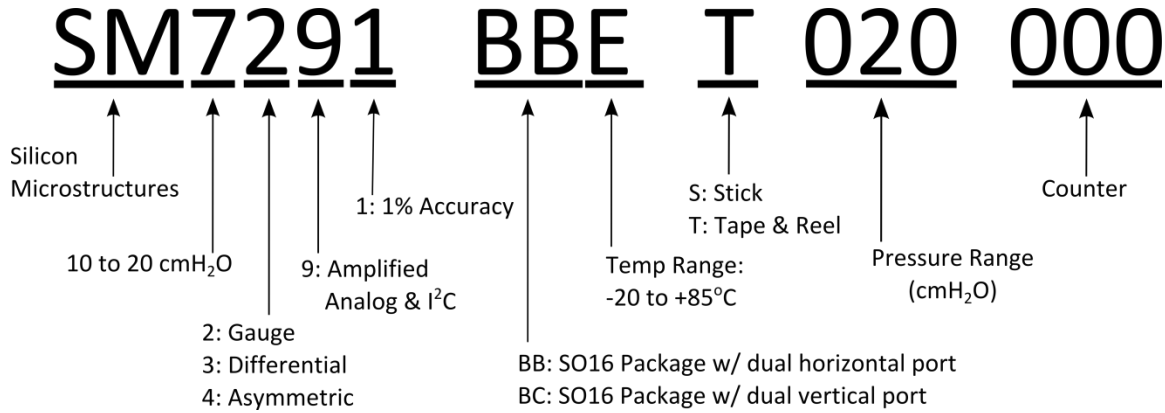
SM7291 BBE T 020 000

Silicon Microstructures

10 to 20 cm$H_2O$

2: Gauge
3: Differential
4: Asymmetric

9: Amplified Analog & $I^2C$

1: 1% Accuracy

BB: SO16 Package w/ dual horizontal port
BC: SO16 Package w/ dual vertical port

Temp Range: -20 to +85°C

S: Stick
T: Tape & Reel

Pressure Range (cm$H_2O$)

Counter